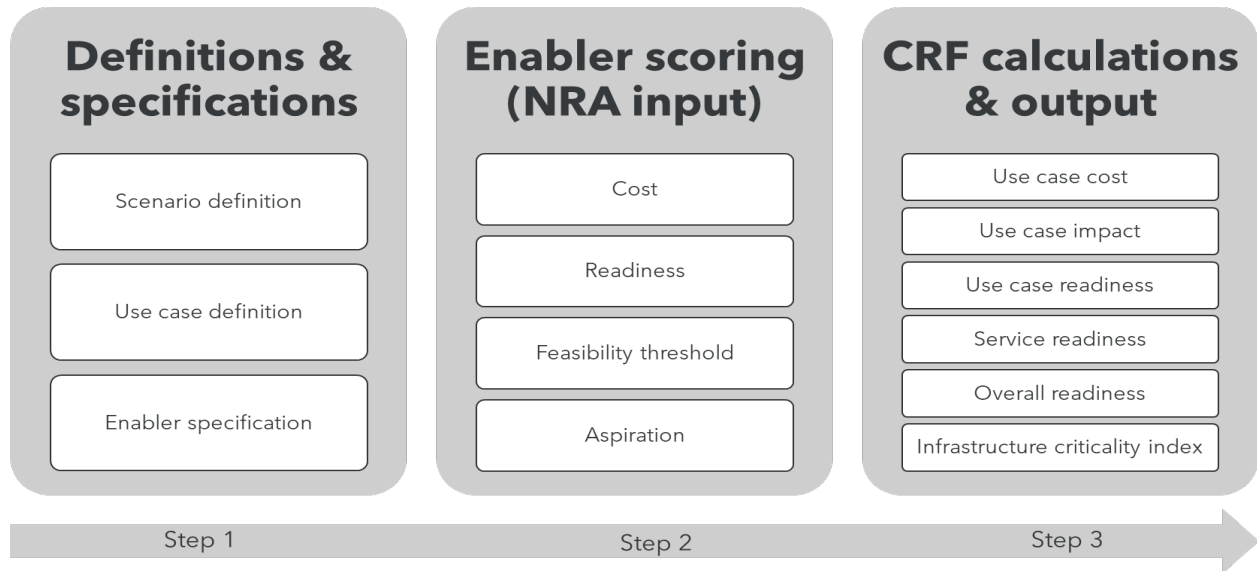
Definitions & specifications

Scenario definition

Use case definition

Enabler specification

Enabler scoring (NRA input)

Cost

Readiness

Feasibility threshold

Aspiration

CRF calculations & output

Use case cost

Use case impact

Use case readiness

Service readiness

Overall readiness

Infrastructure criticality index

Step 1

Step 2

Step 3